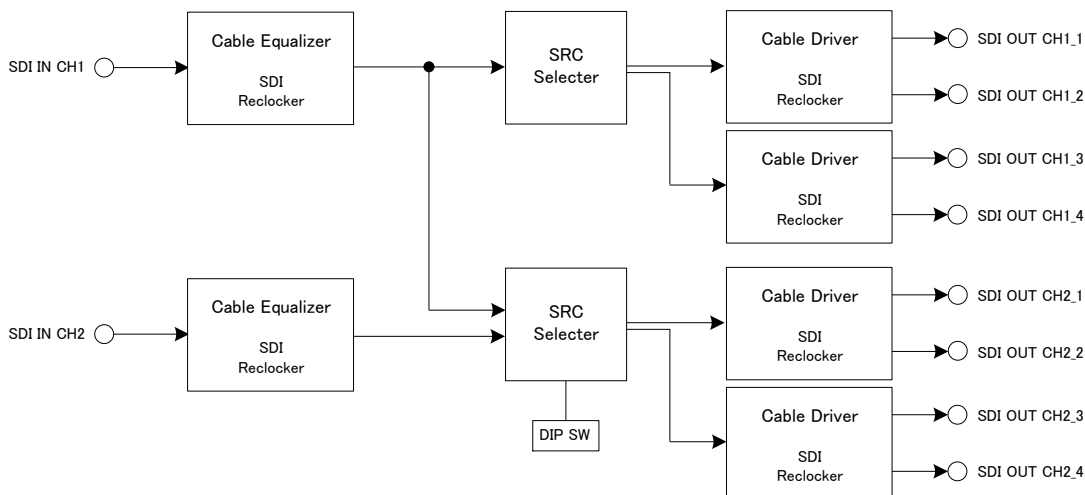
SDI IN CH1

Cable Equalizer

SDI
Reclocker

SRC
Selecter

Cable Driver

SDI
Reclocker

SDI OUT CH1_1

SDI OUT CH1_2

Cable Driver

SDI
Reclocker

SDI OUT CH1_3

SDI OUT CH1_4

SDI IN CH2

Cable Equalizer

SDI
Reclocker

SRC
Selecter

DIP SW

Cable Driver

SDI
Reclocker

SDI OUT CH2_1

SDI OUT CH2_2

Cable Driver

SDI
Reclocker

SDI OUT CH2_3

SDI OUT CH2_4